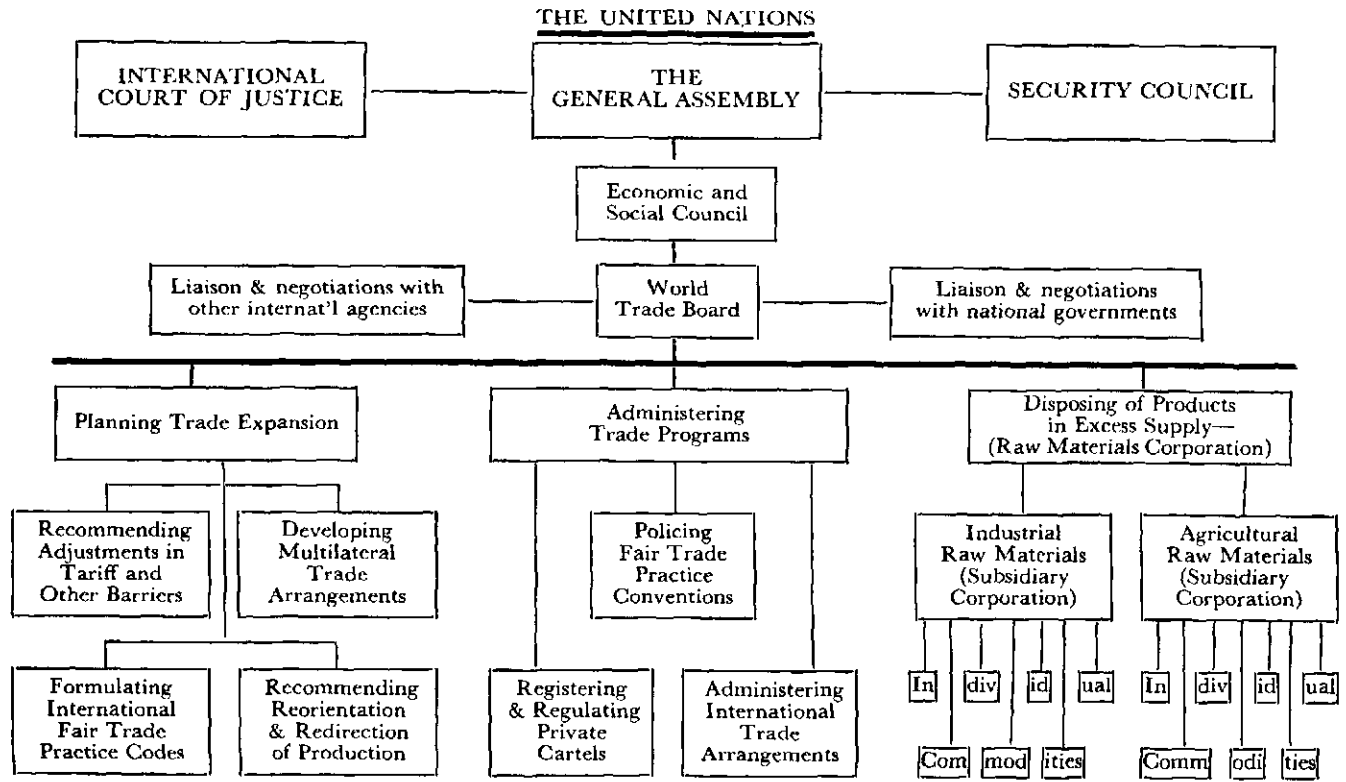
THE UNITED NATIONS

INTERNATIONAL COURT OF JUSTICE

THE GENERAL ASSEMBLY

SECURITY COUNCIL

Economic and Social Council

Liaison & negotiations with other internat'l agencies

World Trade Board

Liaison & negotiations with national governments

Planning Trade Expansion

Administering Trade Programs

Disposing of Products in Excess Supply—(Raw Materials Corporation)

Recommending Adjustments in Tariff and Other Barriers

Developing Multilateral Trade Arrangements

Policing Fair Trade Practice Conventions

Industrial Raw Materials (Subsidiary Corporation)

Agricultural Raw Materials (Subsidiary Corporation)

In

div

id

ual

In

div

id

ual

Formulating International Fair Trade Practice Codes

Recommending Reorientation & Redirection of Production

Registering & Regulating Private Cartels

Administering International Trade Arrangements

Com

mod

ities

Comm

odi

ties